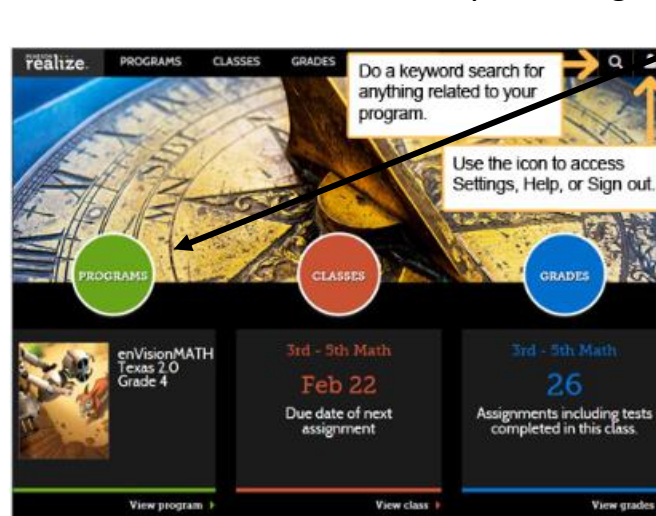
PEARSON realize. PROGRAMS CLASSES GRADES

Do a keyword search for anything related to your program.

Use the icon to access Settings, Help, or Sign out.

PROGRAMS

CLASSES

GRADES

enVisionMATH Texas 2.0 Grade 4

View program

3rd - 5th Math

Feb 22

Due date of next assignment

View class

3rd - 5th Math

26

Assignments including tests completed in this class.

View grades